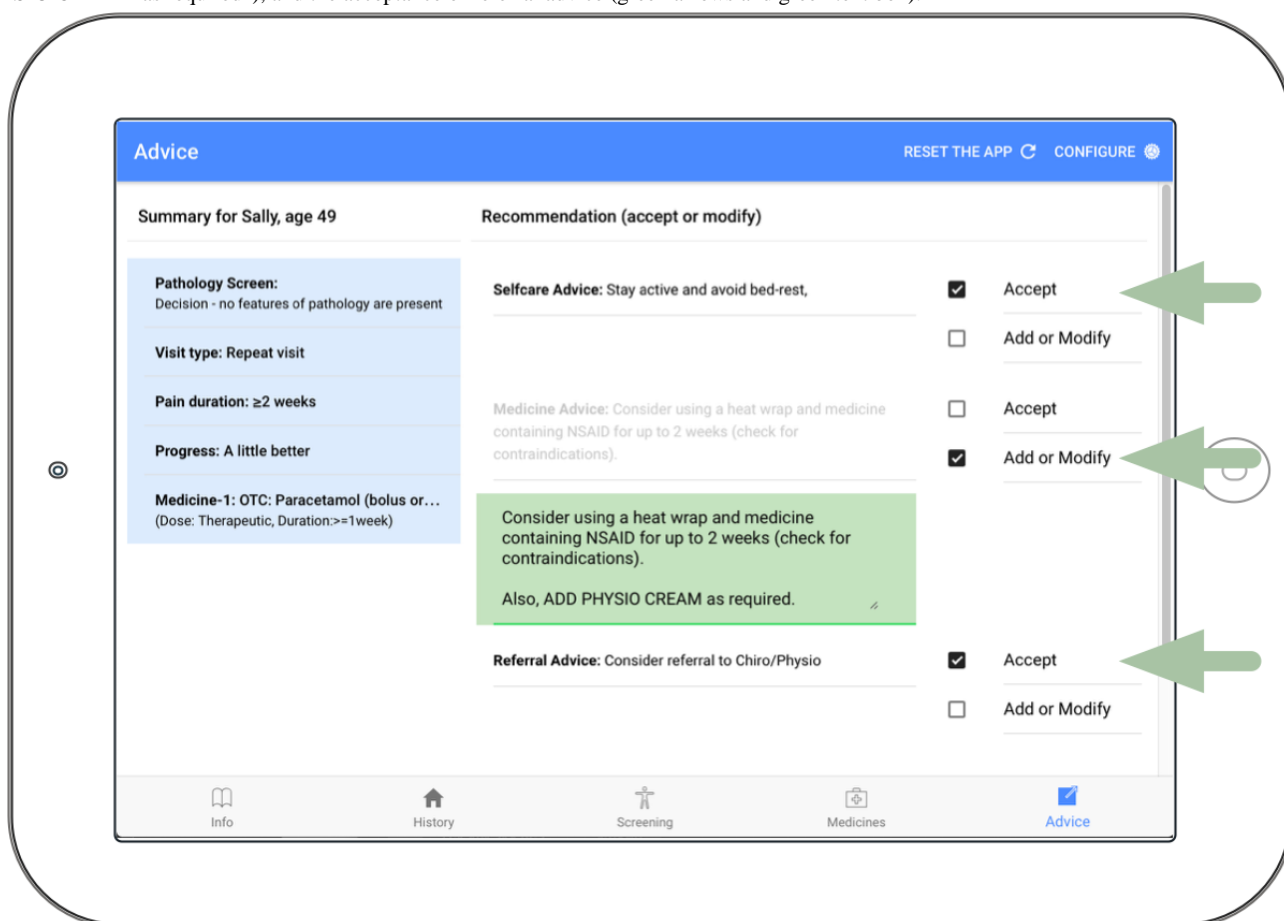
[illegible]

Advice RESET THE APP CONFIGURE

Summary for Sally, age 49

Recommendation (accept or modify)

Pathology Screen:
Decision - no features of pathology are present

Visit type: Repeat visit

Pain duration: ≥2 weeks

Progress: A little better

Medicine-1: OTC: Paracetamol (bolus or…
(Dose: Therapeutic, Duration:>=1week)

Selfcare Advice: Stay active and avoid bed-rest,

Accept

Add or Modify

Medicine Advice: Consider using a heat wrap and medicine containing NSAID for up to 2 weeks (check for contraindications).

Accept

Add or Modify

Consider using a heat wrap and medicine containing NSAID for up to 2 weeks (check for contraindications).

Also, ADD PHYSIO CREAM as required.

Referral Advice: Consider referral to Chiro/Physio

Accept

Add or Modify

Info History Screening Medicines Advice